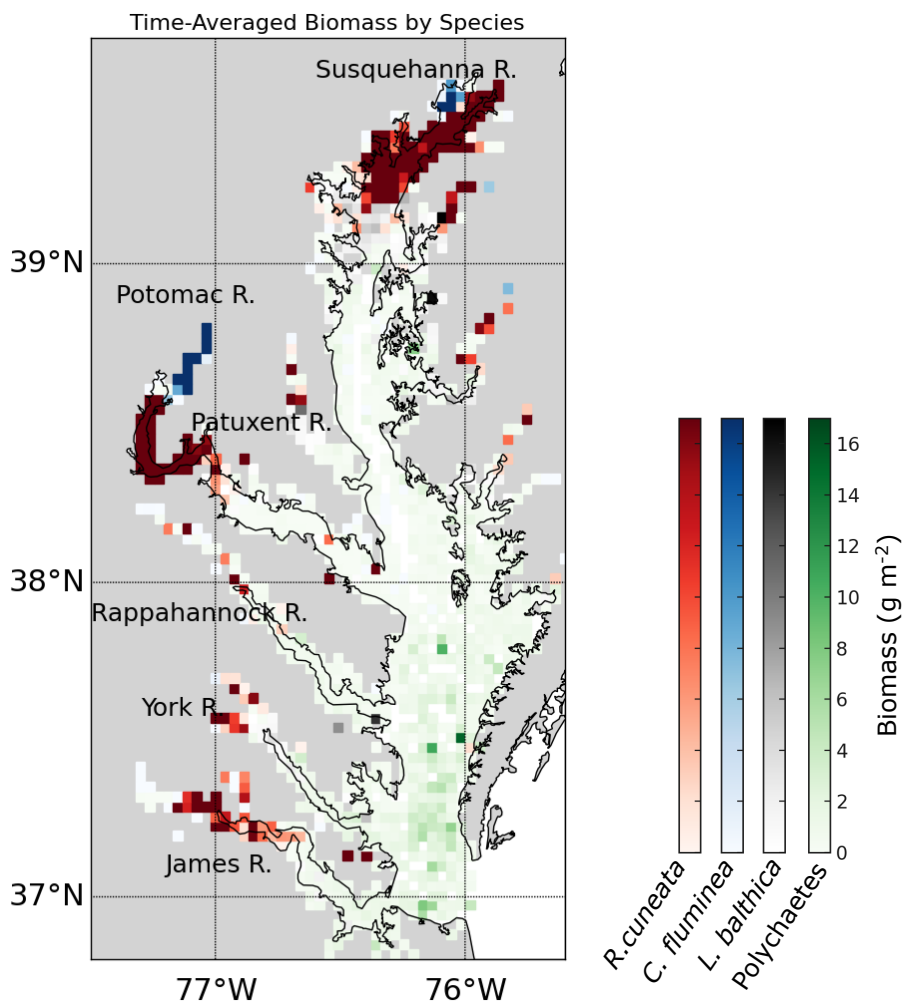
Time-Averaged Biomass by Species

Susquehanna R.

39°N

Potomac R.

Patuxent R.

38°N

Rappahannock R.

York R.

James R.

37°N

77°W

76°W

16
14
12
10
8
6
4
2
0

Biomass (g m$^{-2}$)

R.cuneata
C. fluminea
L. balthica
Polychaetes